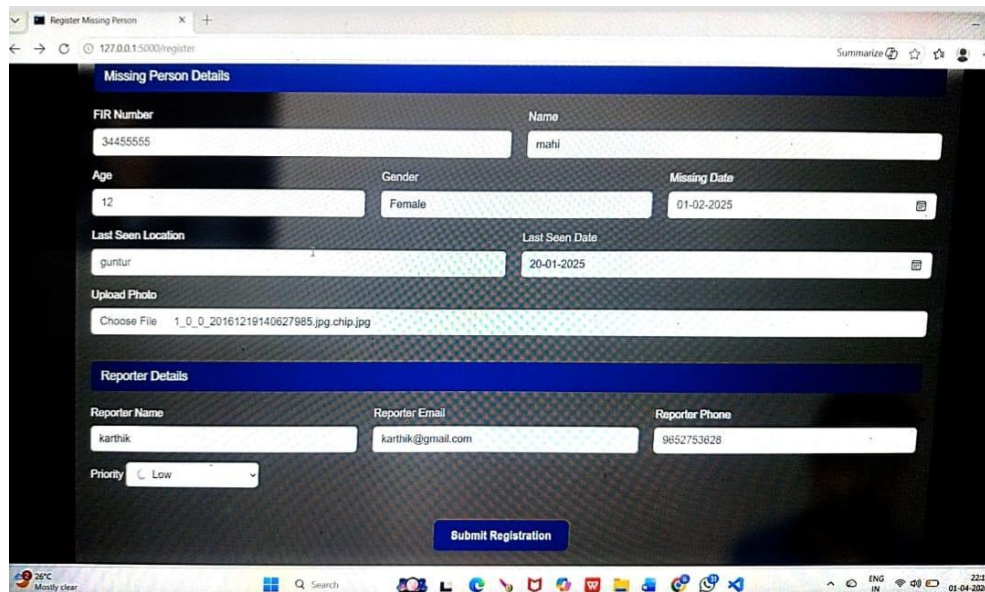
Register Missing Person

127.0.0.1:5000/register

Summarize

Missing Person Details

FIR Number
34455555

Name
mahi

Age
12

Gender
Female

Missing Date
01-02-2025

Last Seen Location
guntur

Last Seen Date
20-01-2025

Upload Photo
Choose File 1_0_0_20161219140627985.jpg.chip.jpg

Reporter Details

Reporter Name
karthik

Reporter Email
karthik@gmail.com

Reporter Phone
9652753628

Priority Low

Submit Registration

26°C
Mostly clear

Search

ENG
IN

22:1
01-04-202